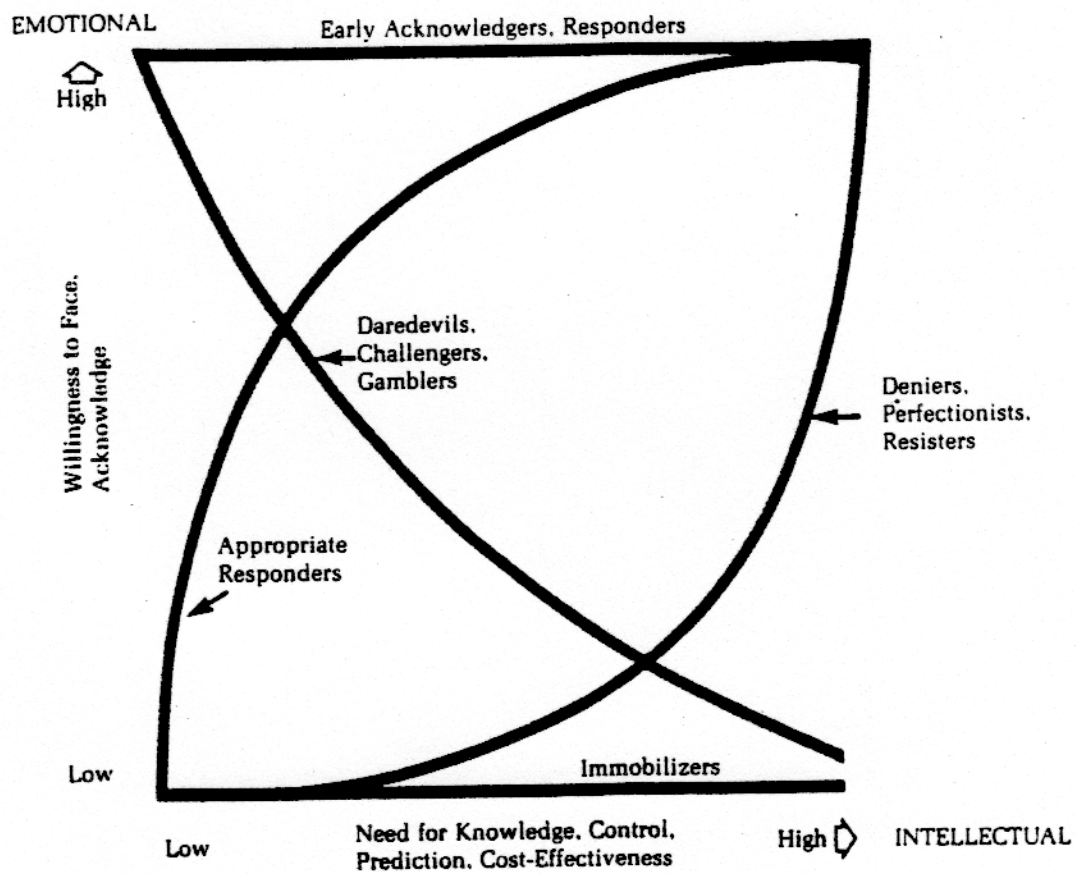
EMOTIONAL

Early Acknowledgers, Responders

High

Willingness to Face, Acknowledge

Daredevils, Challengers, Gamblers

Deniers, Perfectionists, Resisters

Appropriate Responders

Low

Immobilizers

Low

Need for Knowledge, Control, Prediction, Cost-Effectiveness

High

INTELLECTUAL